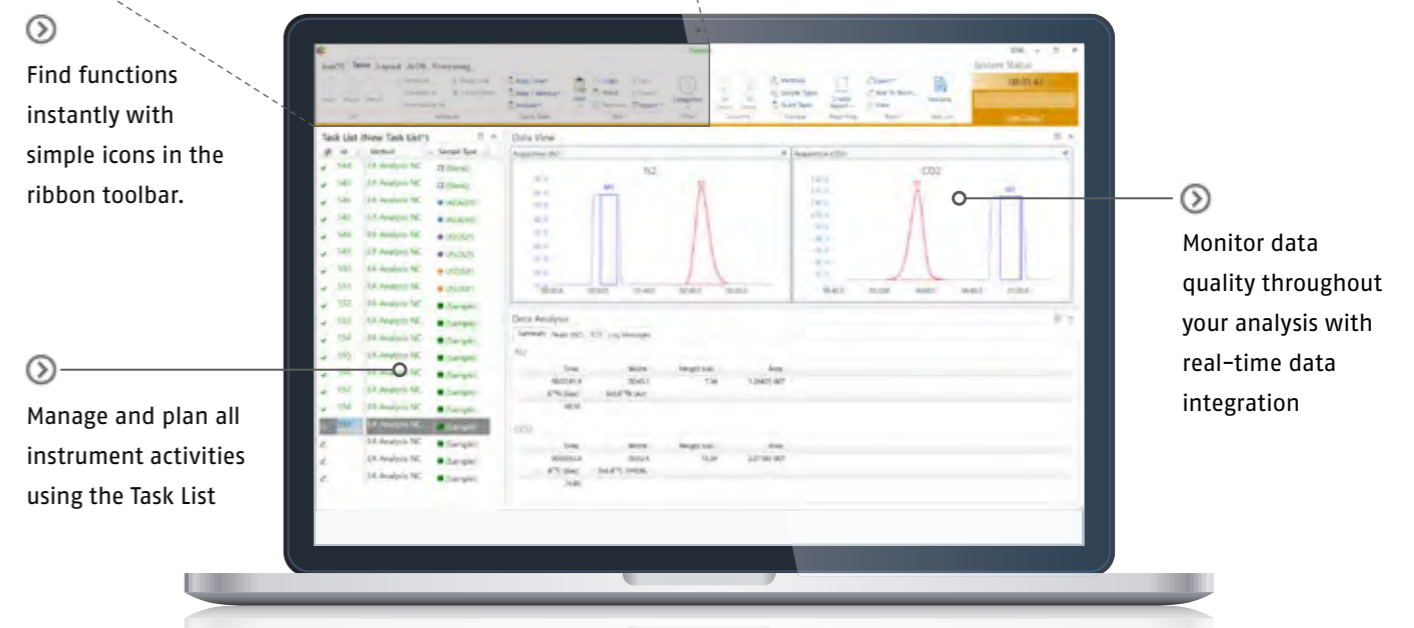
Find functions instantly with simple icons in the ribbon toolbar.

Task List (New Task List*)

Data View

N2

CO2

Data Analysis

Monitor data quality throughout your analysis with real-time data integration

Manage and plan all instrument activities using the Task List